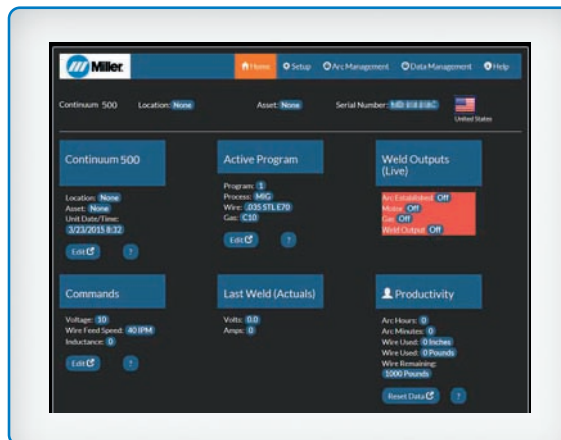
Miller

Home Setup Arc Management Data Management Help

Continuum 500 Location: None Asset: None Serial Number: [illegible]

United States

Continuum 500

Location: None
Asset: None
Unit Date/Time:
3/23/2015 8:32

Edit

?

Active Program

Program: 1
Process: MIG
Wire: .035 STL E70
Gas: C10

Edit

?

Weld Outputs (Live)

Arc Established: Off
Motor: Off
Gas: Off
Weld Output: Off

Commands

Voltage: 10
Wire Feed Speed: 40 IPM
Inductance: 0

Edit

?

Last Weld (Actuals)

Volts: 0.0
Amps: 0

Productivity

Arc Hours: 0
Arc Minutes: 0
Wire Used: 0 Inches
Wire Used: 0 Pounds
Wire Remaining:
1000 Pounds

Reset Data

?